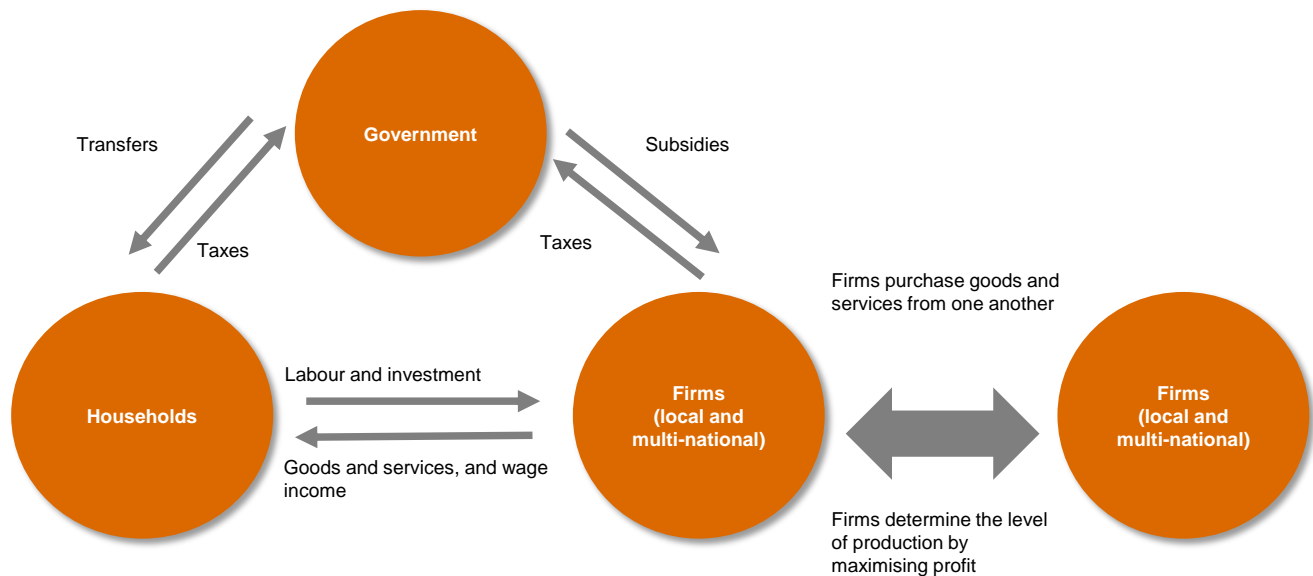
Government

Transfers

Taxes

Subsidies

Taxes

Firms purchase goods and services from one another

Labour and investment

Households

Firms (local and multi-national)

Firms (local and multi-national)

Goods and services, and wage income

Firms determine the level of production by maximising profit